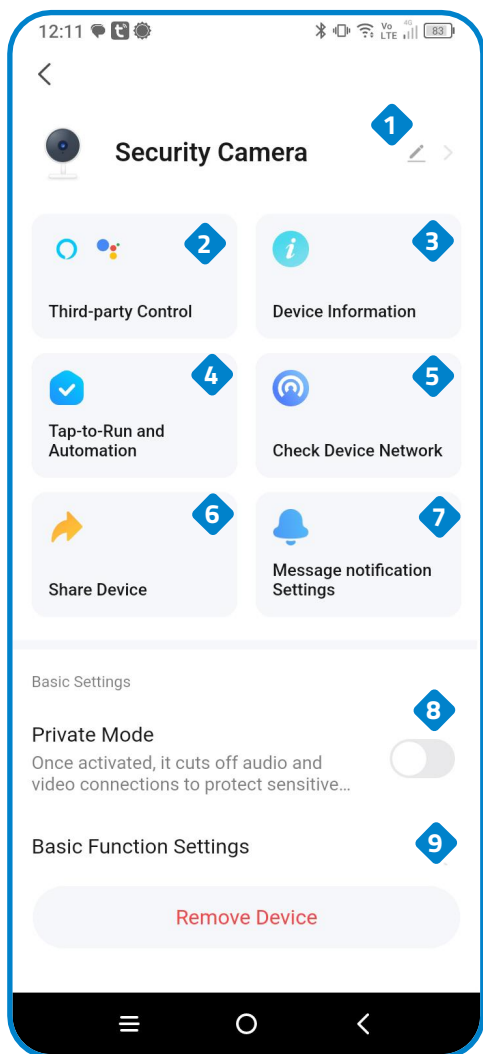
12:11 Vo LTE 4G 83

1

Security Camera

2

Third-party Control

3

Device Information

4

Tap-to-Run and Automation

5

Check Device Network

6

Share Device

7

Message notification Settings

Basic Settings

8

Private Mode

Once activated, it cuts off audio and video connections to protect sensitive...

9

Basic Function Settings

Remove Device